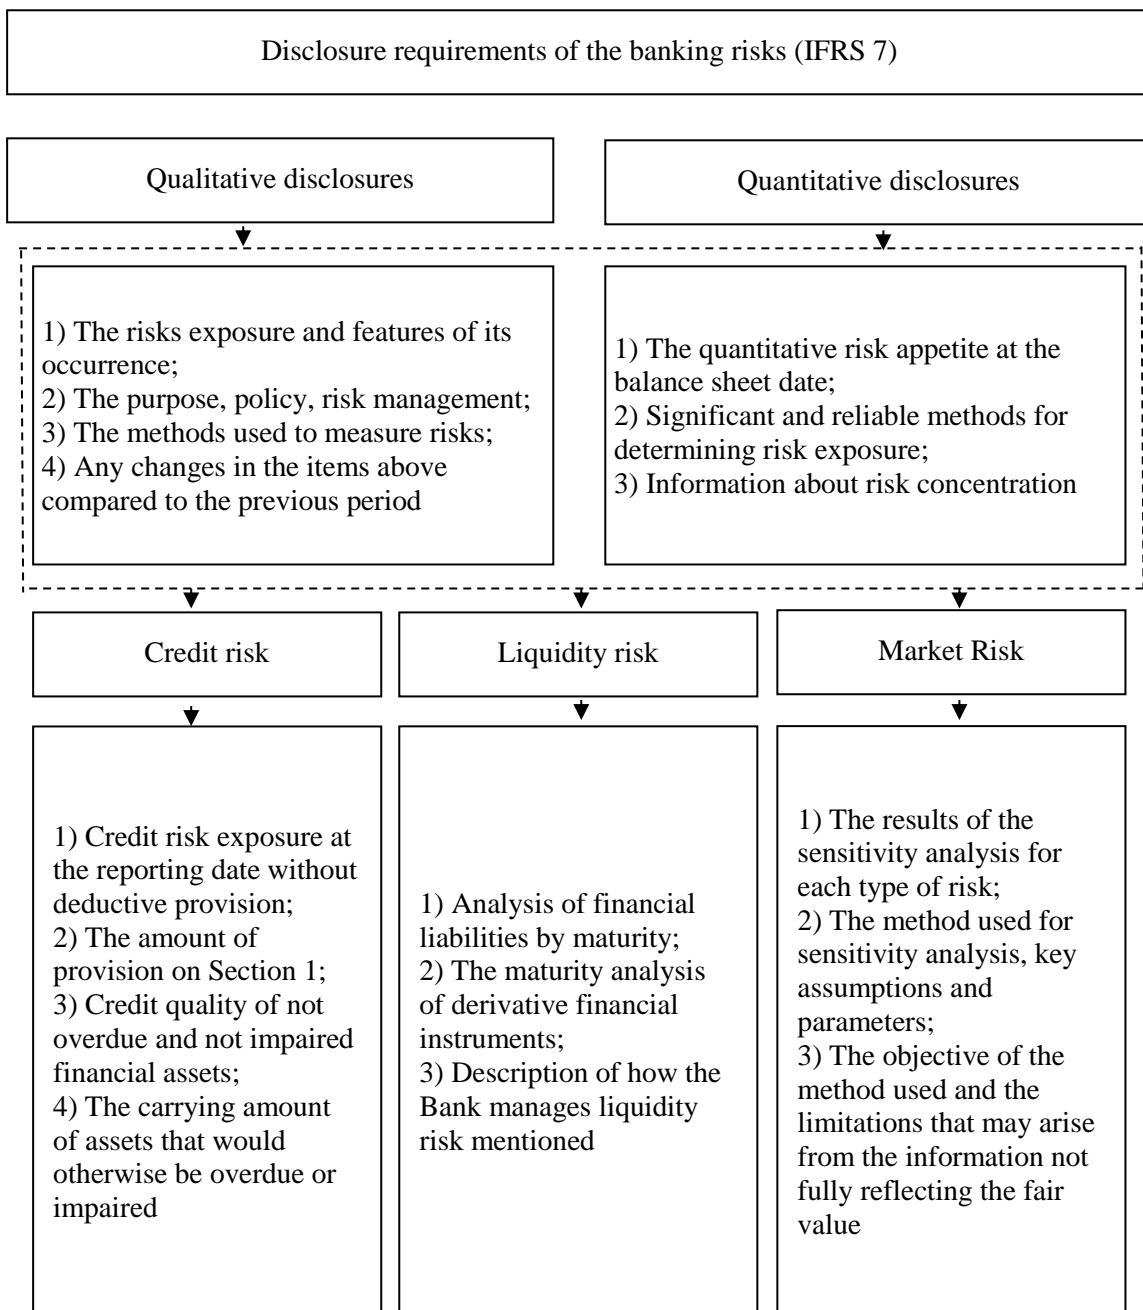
Disclosure requirements of the banking risks (IFRS 7)

Qualitative disclosures

Quantitative disclosures

1) The risks exposure and features of its occurrence;
2) The purpose, policy, risk management;
3) The methods used to measure risks;
4) Any changes in the items above compared to the previous period

1) The quantitative risk appetite at the balance sheet date;
2) Significant and reliable methods for determining risk exposure;
3) Information about risk concentration

Credit risk

Liquidity risk

Market Risk

1) Credit risk exposure at the reporting date without deductive provision;
2) The amount of provision on Section 1;
3) Credit quality of not overdue and not impaired financial assets;
4) The carrying amount of assets that would otherwise be overdue or impaired

1) Analysis of financial liabilities by maturity;
2) The maturity analysis of derivative financial instruments;
3) Description of how the Bank manages liquidity risk mentioned

1) The results of the sensitivity analysis for each type of risk;
2) The method used for sensitivity analysis, key assumptions and parameters;
3) The objective of the method used and the limitations that may arise from the information not fully reflecting the fair value